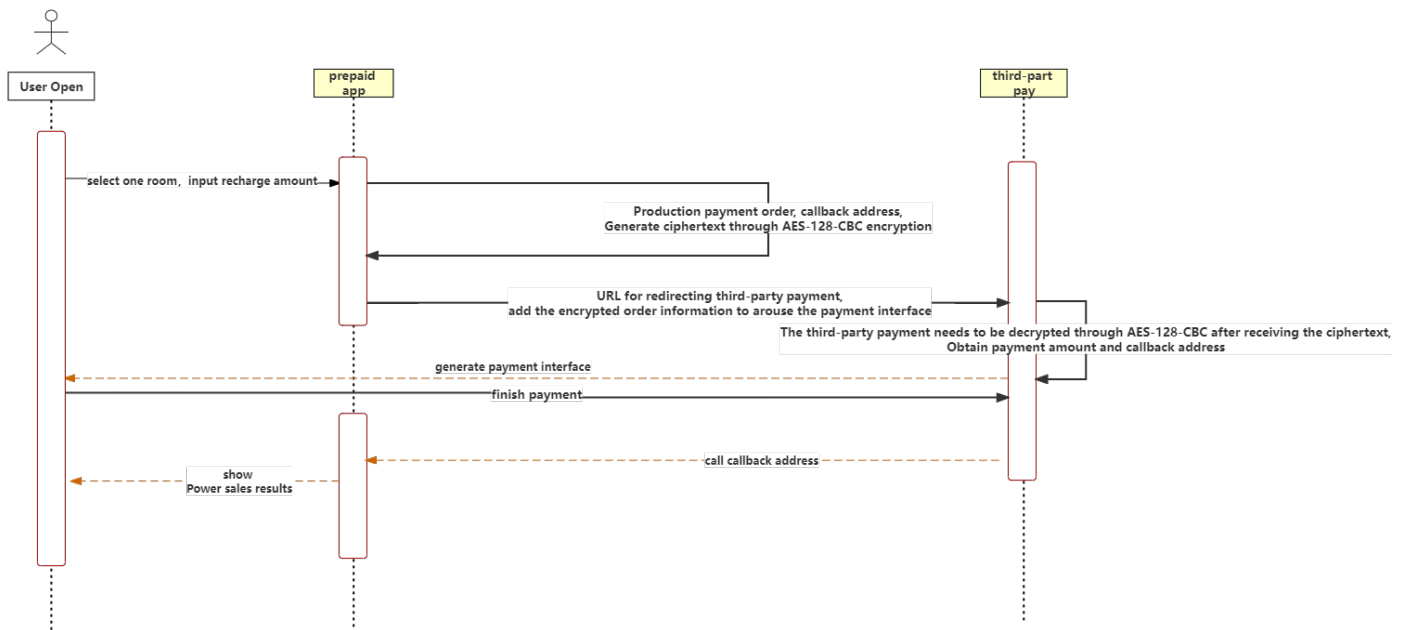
User Open

prepaid app

third-part pay

select one room, input recharge amount

Production payment order, callback address,
Generate ciphertext through AES-128-CBC encryption

URL for redirecting third-party payment,
add the encrypted order information to arouse the payment interface

The third-party payment needs to be decrypted through AES-128-CBC after receiving the ciphertext,
Obtain payment amount and callback address

generate payment interface

finish payment

call callback address

show
Power sales results